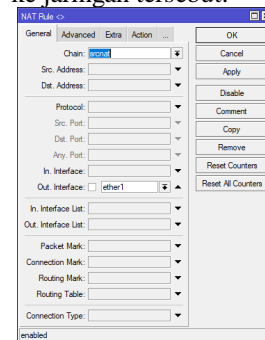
ke jaringan tersebut.

NAT Rule <>

General Advanced Extra Action ...

Chain: srcnat

Src. Address:

Dst. Address:

Protocol:

Src. Port:

Dst. Port:

Any. Port:

In. Interface:

Out. Interface: ether1

In. Interface List:

Out. Interface List:

Packet Mark:

Connection Mark:

Routing Mark:

Routing Table:

Connection Type:

OK

Cancel

Apply

Disable

Comment

Copy

Remove

Reset Counters

Reset All Counters

enabled